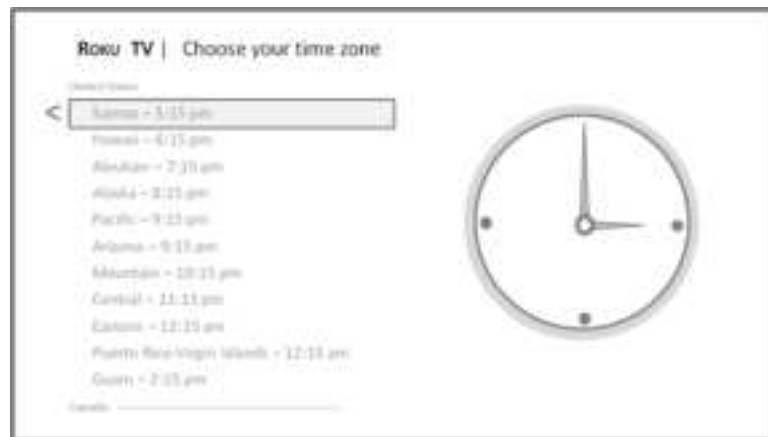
Roku TV | Choose your time zone

United States

<

Samoa – 5:15 pm

Hawaii – 6:15 pm

Aleutian – 7:15 pm

Alaska – 8:15 pm

Pacific – 9:15 pm

Arizona – 9:15 pm

Mountain – 10:15 pm

Central – 11:15 pm

Eastern – 12:15 am

Puerto Rico/Virgin Islands – 12:15 am

Guam – 2:15 pm

Canada